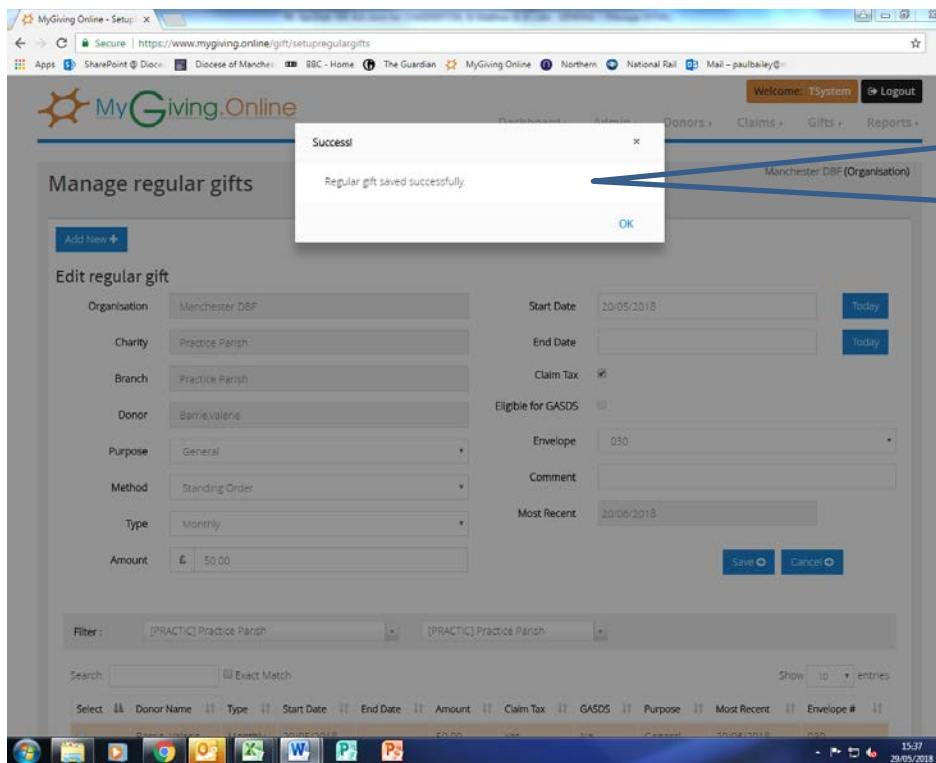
MyGiving Online - Setup ×

Secure | https://www.mygiving.online/gift/setupregulargifts

Apps SharePoint @ Dioce Diocese of Manches BBC - Home The Guardian MyGiving Online Northern National Rail Mail – paulbailey@

MyGiving.Online

Welcome: TSystem Logout

Dashboard Admin Donors Claims Gifts Reports

Manage regular gifts

Manchester DBF (Organisation)

Success!

×

Regular gift saved successfully.

OK

Add New +

Edit regular gift

Organisation Manchester DBF

Charity Practice Parish

Branch Practice Parish

Donor Barrie,Valerie

Purpose General

Method Standing Order

Type Monthly

Amount £ 50.00

Start Date 20/05/2018 Today

End Date Today

Claim Tax

Eligible for GASDS

Envelope 030

Comment

Most Recent 20/06/2018

Save Cancel

Filter : [PRACTIC] Practice Parish [PRACTIC] Practice Parish

Search: Exact Match

Show 10 entries

| Select | Donor Name | Type | Start Date | End Date | Amount | Claim Tax | GASDS | Purpose | Most Recent | Envelope # |
|---|---|---|---|---|---|---|---|---|---|---|
| | Barrie, Valerie | Monthly | 20/05/2018 | | 50.00 | Yes | No | General | 20/06/2018 | 030 |

15:37
29/05/2018